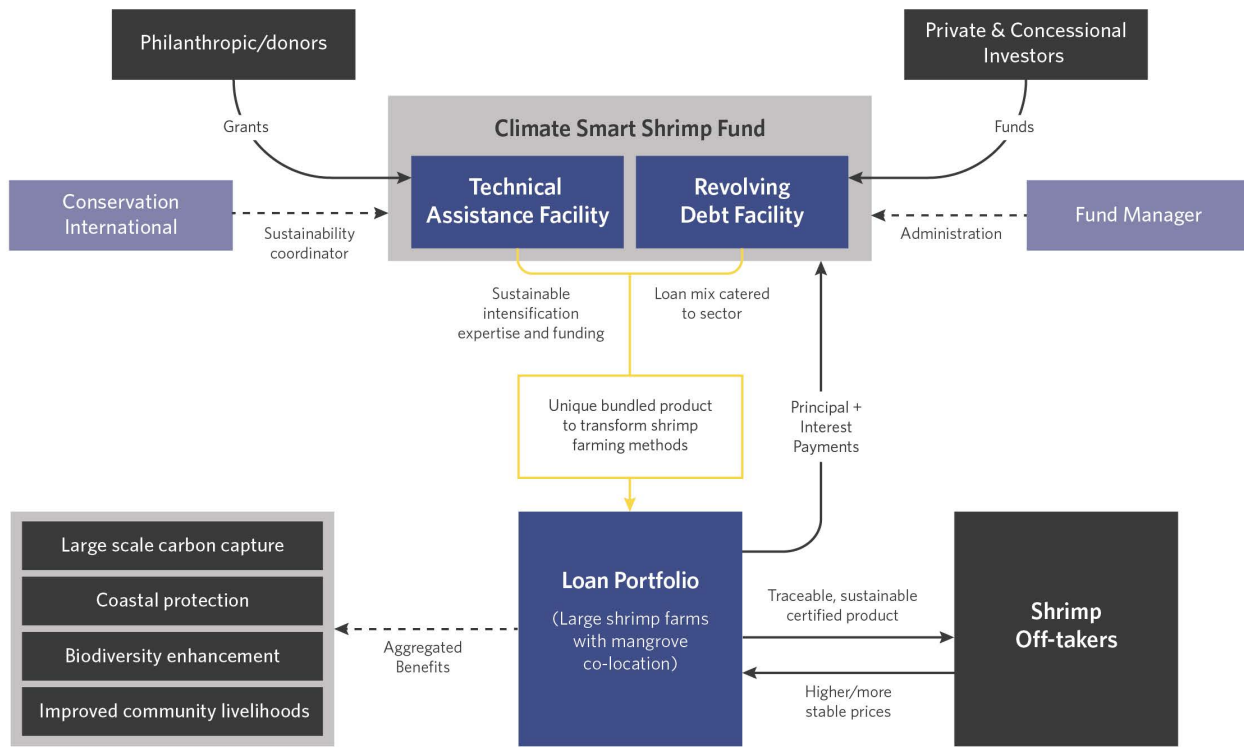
Philanthropic/donors

Private & Concessional Investors

Grants

Funds

Climate Smart Shrimp Fund

Conservation International

Technical Assistance Facility

Revolving Debt Facility

Fund Manager

Sustainability coordinator

Administration

Sustainable intensification expertise and funding

Loan mix catered to sector

Unique bundled product to transform shrimp farming methods

Principal + Interest Payments

Large scale carbon capture

Coastal protection

Biodiversity enhancement

Improved community livelihoods

Aggregated Benefits

Loan Portfolio

(Large shrimp farms with mangrove co-location)

Traceable, sustainable certified product

Higher/more stable prices

Shrimp Off-takers